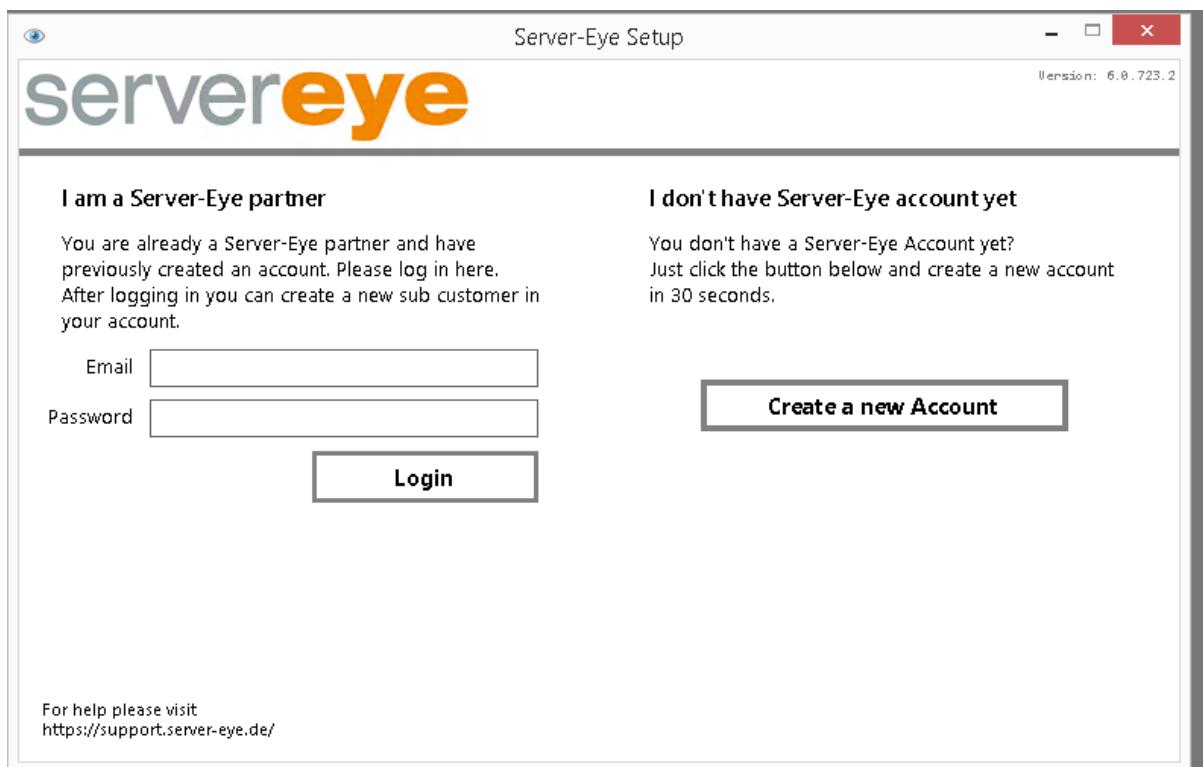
Server-Eye Setup

servereye

Version: 6.0.723.2

I am a Server-Eye partner

You are already a Server-Eye partner and have previously created an account. Please log in here. After logging in you can create a new sub customer in your account.

Email

Password

Login

I don't have Server-Eye account yet

You don't have a Server-Eye Account yet? Just click the button below and create a new account in 30 seconds.

Create a new Account

For help please visit
https://support.server-eye.de/